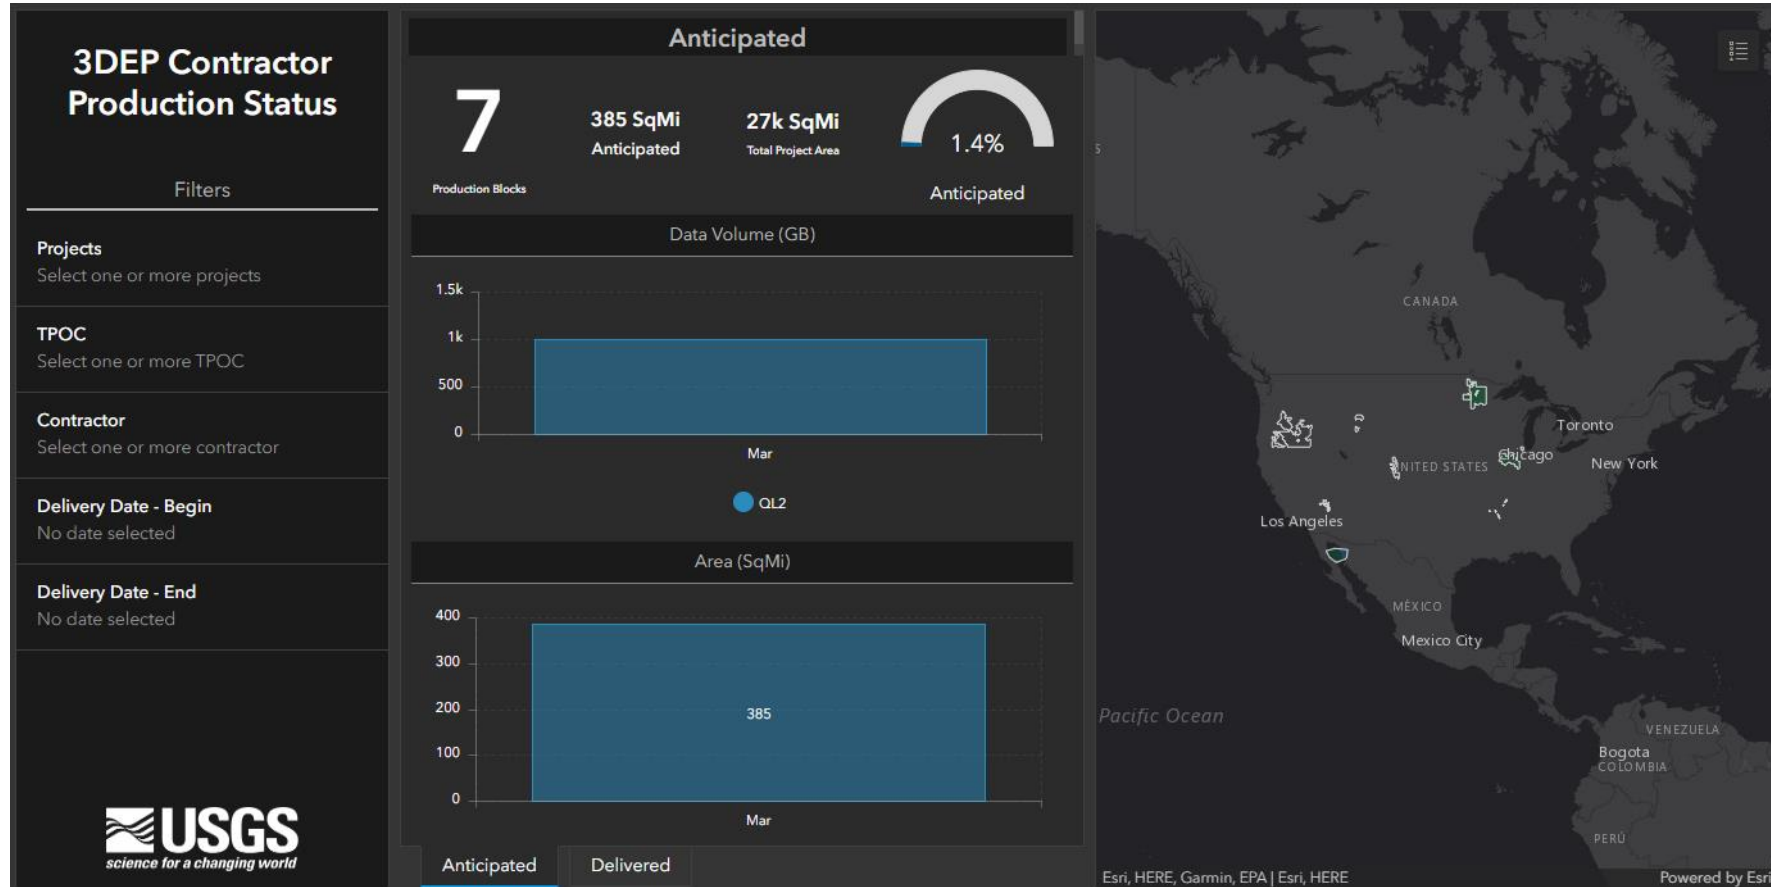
3DEP Contractor Production Status

Filters

Projects
Select one or more projects

TPOC
Select one or more TPOC

Contractor
Select one or more contractor

Delivery Date - Begin
No date selected

Delivery Date - End
No date selected

USGS
science for a changing world

Anticipated

7
Production Blocks

385 SqMi
Anticipated

27k SqMi
Total Project Area

1.4%
Anticipated

Data Volume (GB)

1.5k
1k
500
0
Mar

QL2

Area (SqMi)

400
300
200
100
0
385
Mar

Anticipated
Delivered

CANADA
Toronto
Chicago
New York
UNITED STATES
Los Angeles
MÉXICO
Mexico City
Pacific Ocean
VENEZUELA
Bogota
COLOMBIA
PERÚ

Esri, HERE, Garmin, EPA | Esri, HERE
Powered by Esri